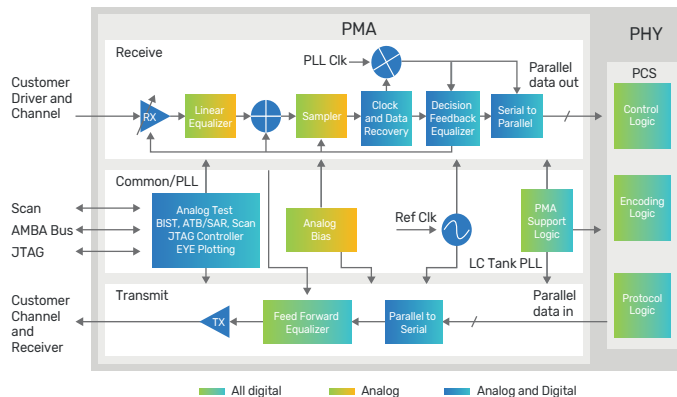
PMA

PHY

Receive

PLL Clk

Parallel data out

Customer Driver and Channel

RX

Linear Equalizer

Sampler

Clock and Data Recovery

Decision Feedback Equalizer

Serial to Parallel

PCS

Control Logic

Common/PLL

Scan

AMBA Bus

JTAG

Analog Test BIST, ATB/SAR, Scan JTAG Controller EYE Plotting

Analog Bias

Ref Clk

PMA Support Logic

Encoding Logic

LC Tank PLL

Transmit

Parallel data in

Customer Channel and Receiver

TX

Feed Forward Equalizer

Parallel to Serial

Protocol Logic

All digital

Analog

Analog and Digital